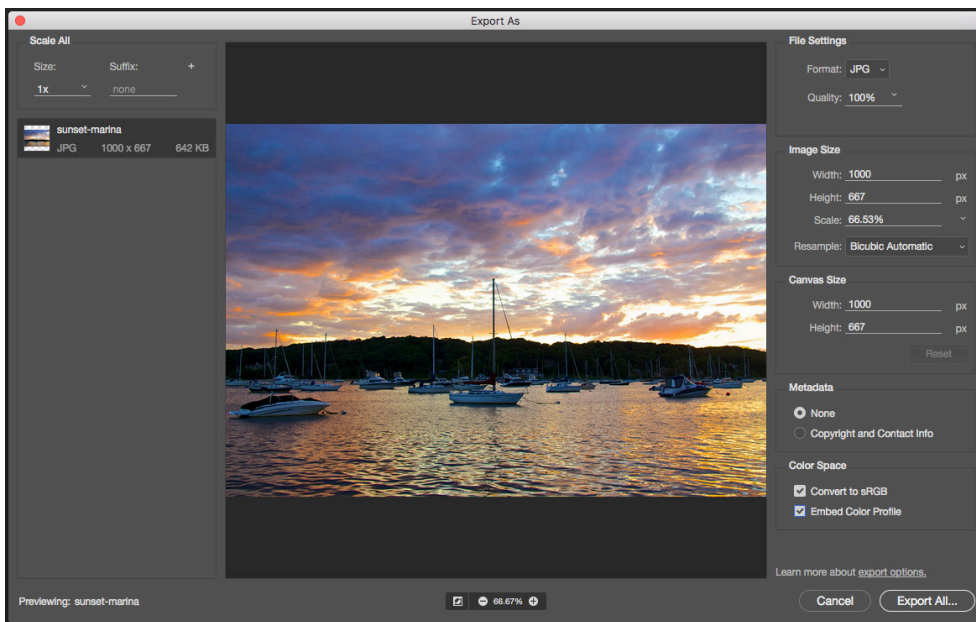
Export As

Scale All

Size: Suffix: +

1x none

sunset-marina
JPG 1000 x 667 642 KB

File Settings

Format: JPG

Quality: 100%

Image Size

Width: 1000 px

Height: 667 px

Scale: 66.53%

Resample: Bicubic Automatic

Canvas Size

Width: 1000 px

Height: 667 px

Reset

Metadata

None

Copyright and Contact Info

Color Space

Convert to sRGB

Embed Color Profile

Learn more about export options.

Previewing: sunset-marina

66.67%

Cancel

Export All...